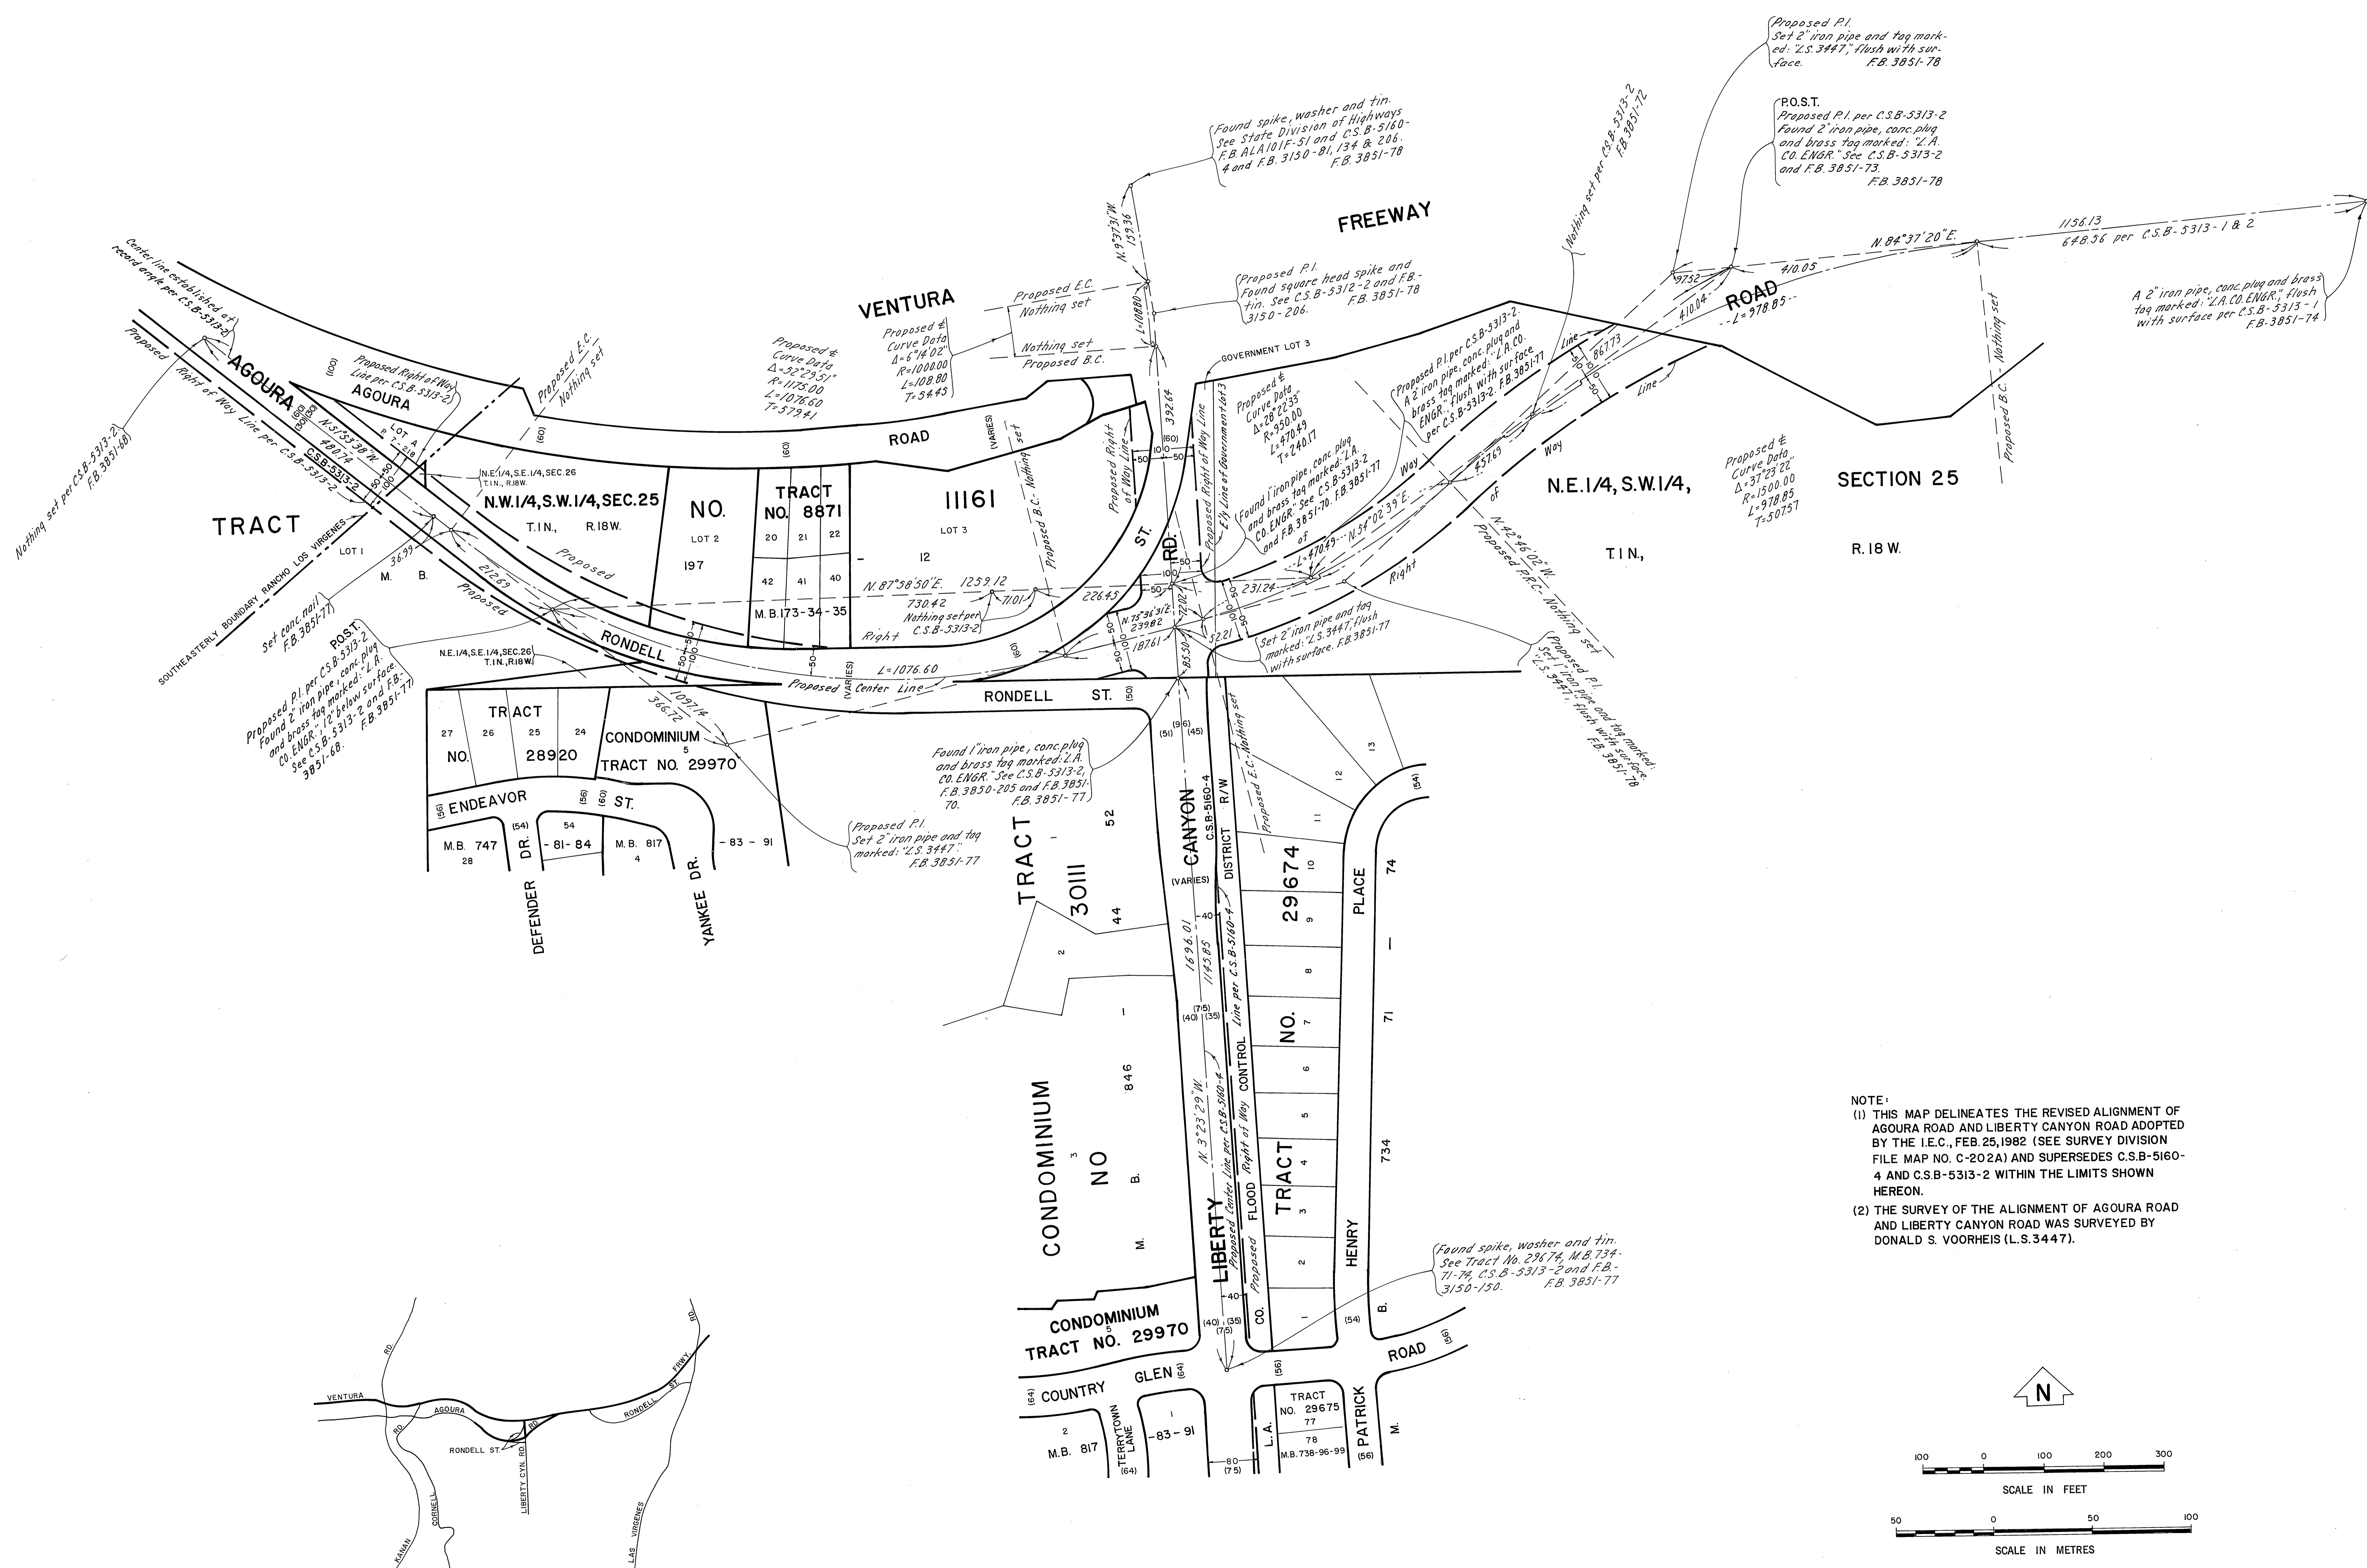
Proposed P.I.
Set 2" iron pipe and tag marked: "L.S. 3447," flush with surface. F.B. 3851-78

P.O.S.T.
Proposed P.I. per C.S.B-5313-2
Found 2" iron pipe, conc. plug and brass tag marked: "L.A. CO. ENGR." See C.S.B-5313-2 and F.B. 3851-73.
F.B. 3851-78

Found spike, washer and tin. See State Division of Highways F.B. ALA 101F-51 and C.S.B-5160-4 and F.B. 3150-81, 134 & 206. F.B. 3851-78

FREEWAY

N. 84°37'20" E.
1156.13
648.56 per C.S.B-5313-1 & 2

A 2" iron pipe, conc. plug and brass tag marked: "L.A. CO. ENGR.," flush with surface per C.S.B-5313-1 F.B. 3851-74

Nothing set per C.S.B-5313-2 F.B. 3851-72

N. 9°37'31" W. 159.36

Proposed P.I.
Found square head spike and tin. See C.S.B-5312-2 and F.B. 3150-206. F.B. 3851-78

VENTURA

Proposed E.C.
Nothing set
Nothing set
Proposed B.C.

Proposed ℄ Curve Data
Δ=6°14'02"
R=1000.00
L=108.80
T=54.43

L=108.80

Center line established at record angle per C.S.B-5313-2

Proposed Right of Way Line per C.S.B-5313-2

Nothing set per C.S.B-5313-2 F.B. 3851-68

AGOURA

Proposed Right of Way Line per C.S.B-5313-2
AGOURA

Proposed E.C. Nothing set

Proposed ℄ Curve Data
Δ=52°29'51"
R=1175.00
L=1076.60
T=579.41

ROAD

(VARIES)

GOVERNMENT LOT 3

ROAD
L=978.85
410.04
97.52
410.05

Proposed B.C. Nothing set

N.W.1/4, S.W.1/4, SEC.25
T.I.N., R.18W.

N.E.1/4, S.E.1/4, SEC.26
T.I.N., R.18W.

LOT A
P.M. 7-18

N. 51°53'38" W.
480.74
C.S.B-5313-2

TRACT

LOT 1
M. B.

SOUTHEASTERLY BOUNDARY RANCHO LOS VIRGENES

Set conc. nail F.B. 3851-77

36.99
212.69

Proposed

NO.
LOT 2
197

TRACT NO. 8871
20 21 22
42 41 40
M.B. 173-34-35

11161
LOT 3
12

N. 87°58'50" E. 1259.12
730.42
71.01
Nothing set per C.S.B-5313-2
Right

Proposed B.C. - Nothing set

Proposed Right of Way Line

ST.

RD.

39.64

Proposed Right of Way Line

E'ly Line of Government Lot 3

Proposed ℄ Curve Data
Δ=28°22'33"
R=950.00
L=470.49
T=240.17

Found 1" iron pipe, conc. plug and brass tag marked: "L.A. CO. ENGR." See C.S.B-5313-2 and F.B. 3851-70, F.B. 3851-77

Proposed P.I. per C.S.B-5313-2.
A 2" iron pipe, conc. plug and brass tag marked: "L.A. CO. ENGR." flush with surface per C.S.B-5313-2. F.B. 3851-77

Line
867.73
Line
Way
of
Right
457.69

N. 54°02'39" E.
L=470.49

N. 42°46'02" W.
Proposed P.R.C. Nothing set

N.E.1/4, S.W.1/4,
SECTION 25
T.I.N.,
R. 18 W.

Proposed ℄ Curve Data
Δ=37°23'22"
R=1500.00
L=978.85
T=507.57

226.45
231.24
N. 76°36'31" E. 239.82
187.61
52.21
72.02
85.50

Set 2" iron pipe and tag marked: "L.S. 3447," flush with surface. F.B. 3851-77

Proposed P.I.
Set 1" iron pipe and tag marked: "L.S. 3447" flush with surface. F.B. 3851-78

POST.
Proposed P.I. per C.S.B-5313-2
Found 2" iron pipe, conc. plug and brass tag marked: "L.A. CO. ENGR." 1/2" below surface. See C.S.B-5313-2 and F.B. 3851-68. F.B. 3851-77

N.E.1/4, S.E.1/4, SEC.26
T.I.N., R.18W.

RONDELL
Proposed Center Line
L=1076.60
RONDELL ST.

1097.14
366.72

27 26 25 24
TRACT
NO. 28920

CONDOMINIUM
5
TRACT NO. 29970

ENDEAVOR ST.
M.B. 747
28
DR.
54
-81-84
M.B. 817
4
-83-91
DEFENDER
YANKEE DR.

Found 1" iron pipe, conc. plug and brass tag marked: "L.A. CO. ENGR." See C.S.B-5313-2, F.B. 3850-205 and F.B. 3851-70. F.B. 3851-77

Proposed P.I.
Set 2" iron pipe and tag marked: "L.S. 3447." F.B. 3851-77

TRACT
30111
52
44
2
1

CANYON
C.S.B-5160-4
R/W
DISTRICT
(VARIES)
1696.01
1145.85
Proposed E.C. Nothing set
Line per C.S.B-5160-4

TRACT
29674
13 12 11 10 9 8 7 6 5 4 3 2 1
NO.

PLACE
74
71
734

CONDOMINIUM
NO
846
3
M.
B.

N. 3°23'29" W.
LIBERTY
Proposed Center Line per C.S.B-5160-4
Right of Way CONTROL
FLOOD
Proposed
CO.
TRACT
HENRY
B.

Found spike, washer and tin. See Tract No. 29674, M.B. 734-71-74, C.S.B-5313-2 and F.B. 3150-150. F.B. 3851-77

CONDOMINIUM
5
TRACT NO. 29970

COUNTRY GLEN
2
M.B. 817
TERRYTOWN LANE
1
-83-91
ROAD
L.A.
TRACT NO. 29675
77
78
M.B. 738-96-99
PATRICK
M.

NOTE:
(1) THIS MAP DELINEATES THE REVISED ALIGNMENT OF AGOURA ROAD AND LIBERTY CANYON ROAD ADOPTED BY THE I.E.C., FEB. 25, 1982 (SEE SURVEY DIVISION FILE MAP NO. C-202A) AND SUPERSEDES C.S.B-5160-4 AND C.S.B-5313-2 WITHIN THE LIMITS SHOWN HEREON.
(2) THE SURVEY OF THE ALIGNMENT OF AGOURA ROAD AND LIBERTY CANYON ROAD WAS SURVEYED BY DONALD S. VOORHEIS (L.S. 3447).

N

100 0 100 200 300
SCALE IN FEET

50 0 50 100
SCALE IN METRES

VENTURA
AGOURA
RD
RD
RONDELL ST
RONDELL ST
FRWY
RD
LIBERTY CYN. RD
KANAN
CORNELL
LAS VIRGENES